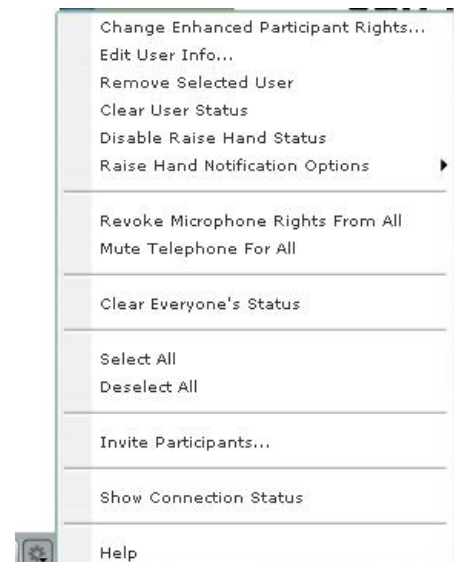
Change Enhanced Participant Rights...
Edit User Info...
Remove Selected User
Clear User Status
Disable Raise Hand Status
Raise Hand Notification Options

Revoke Microphone Rights From All
Mute Telephone For All

Clear Everyone's Status

Select All
Deselect All

Invite Participants...

Show Connection Status

Help